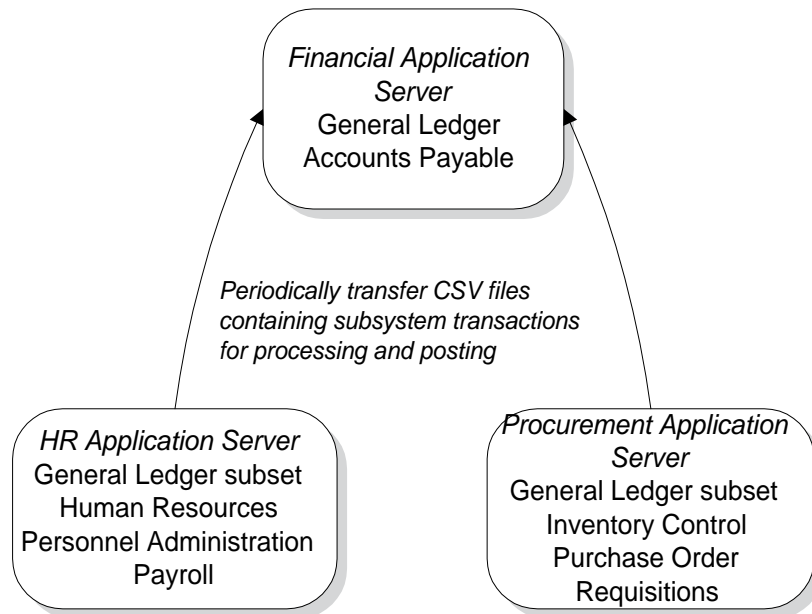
Financial Application Server
General Ledger
Accounts Payable

Periodically transfer CSV files containing subsystem transactions for processing and posting

HR Application Server
General Ledger subset
Human Resources
Personnel Administration
Payroll

Procurement Application Server
General Ledger subset
Inventory Control
Purchase Order
Requisitions